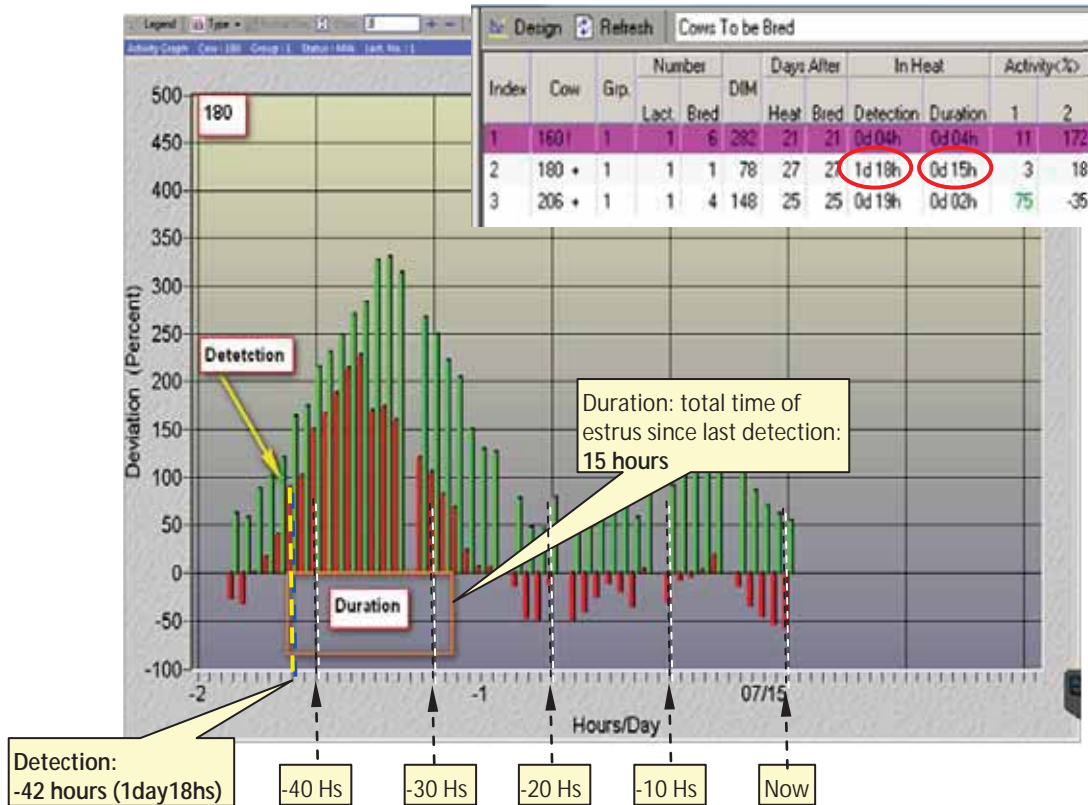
Legend Type

Activity Graph Cow : 180 Group : 1 Status : Milk Lact. No. : 1

Design Refresh Cows To be Bred

| Index | Cow | Grp. | Number Lact. | Number Bred | DIM | Days After Heat | Days After Bred | In Heat Detection | In Heat Duration | Activity(%) 1 | Activity(%) 2 |
|---|---|---|---|---|---|---|---|---|---|---|---|
| 1 | 1601 | 1 | 1 | 6 | 282 | 21 | 21 | 0d 04h | 0d 04h | 11 | 172 |
| 2 | 180 + | 1 | 1 | 1 | 78 | 27 | 27 | 1d 18h | 0d 15h | 3 | 18 |
| 3 | 206 + | 1 | 1 | 4 | 148 | 25 | 25 | 0d 19h | 0d 02h | 75 | -35 |

180

500
450
400
350
300
250
200
150
100
50
0
-50
-100

Deviation (Percent)

Detetction

Duration: total time of estrus since last detection: **15 hours**

Duration

-2
-1
07/15

Hours/Day

Detection: -42 hours (1day18hs)

-40 Hs

-30 Hs

-20 Hs

-10 Hs

Now